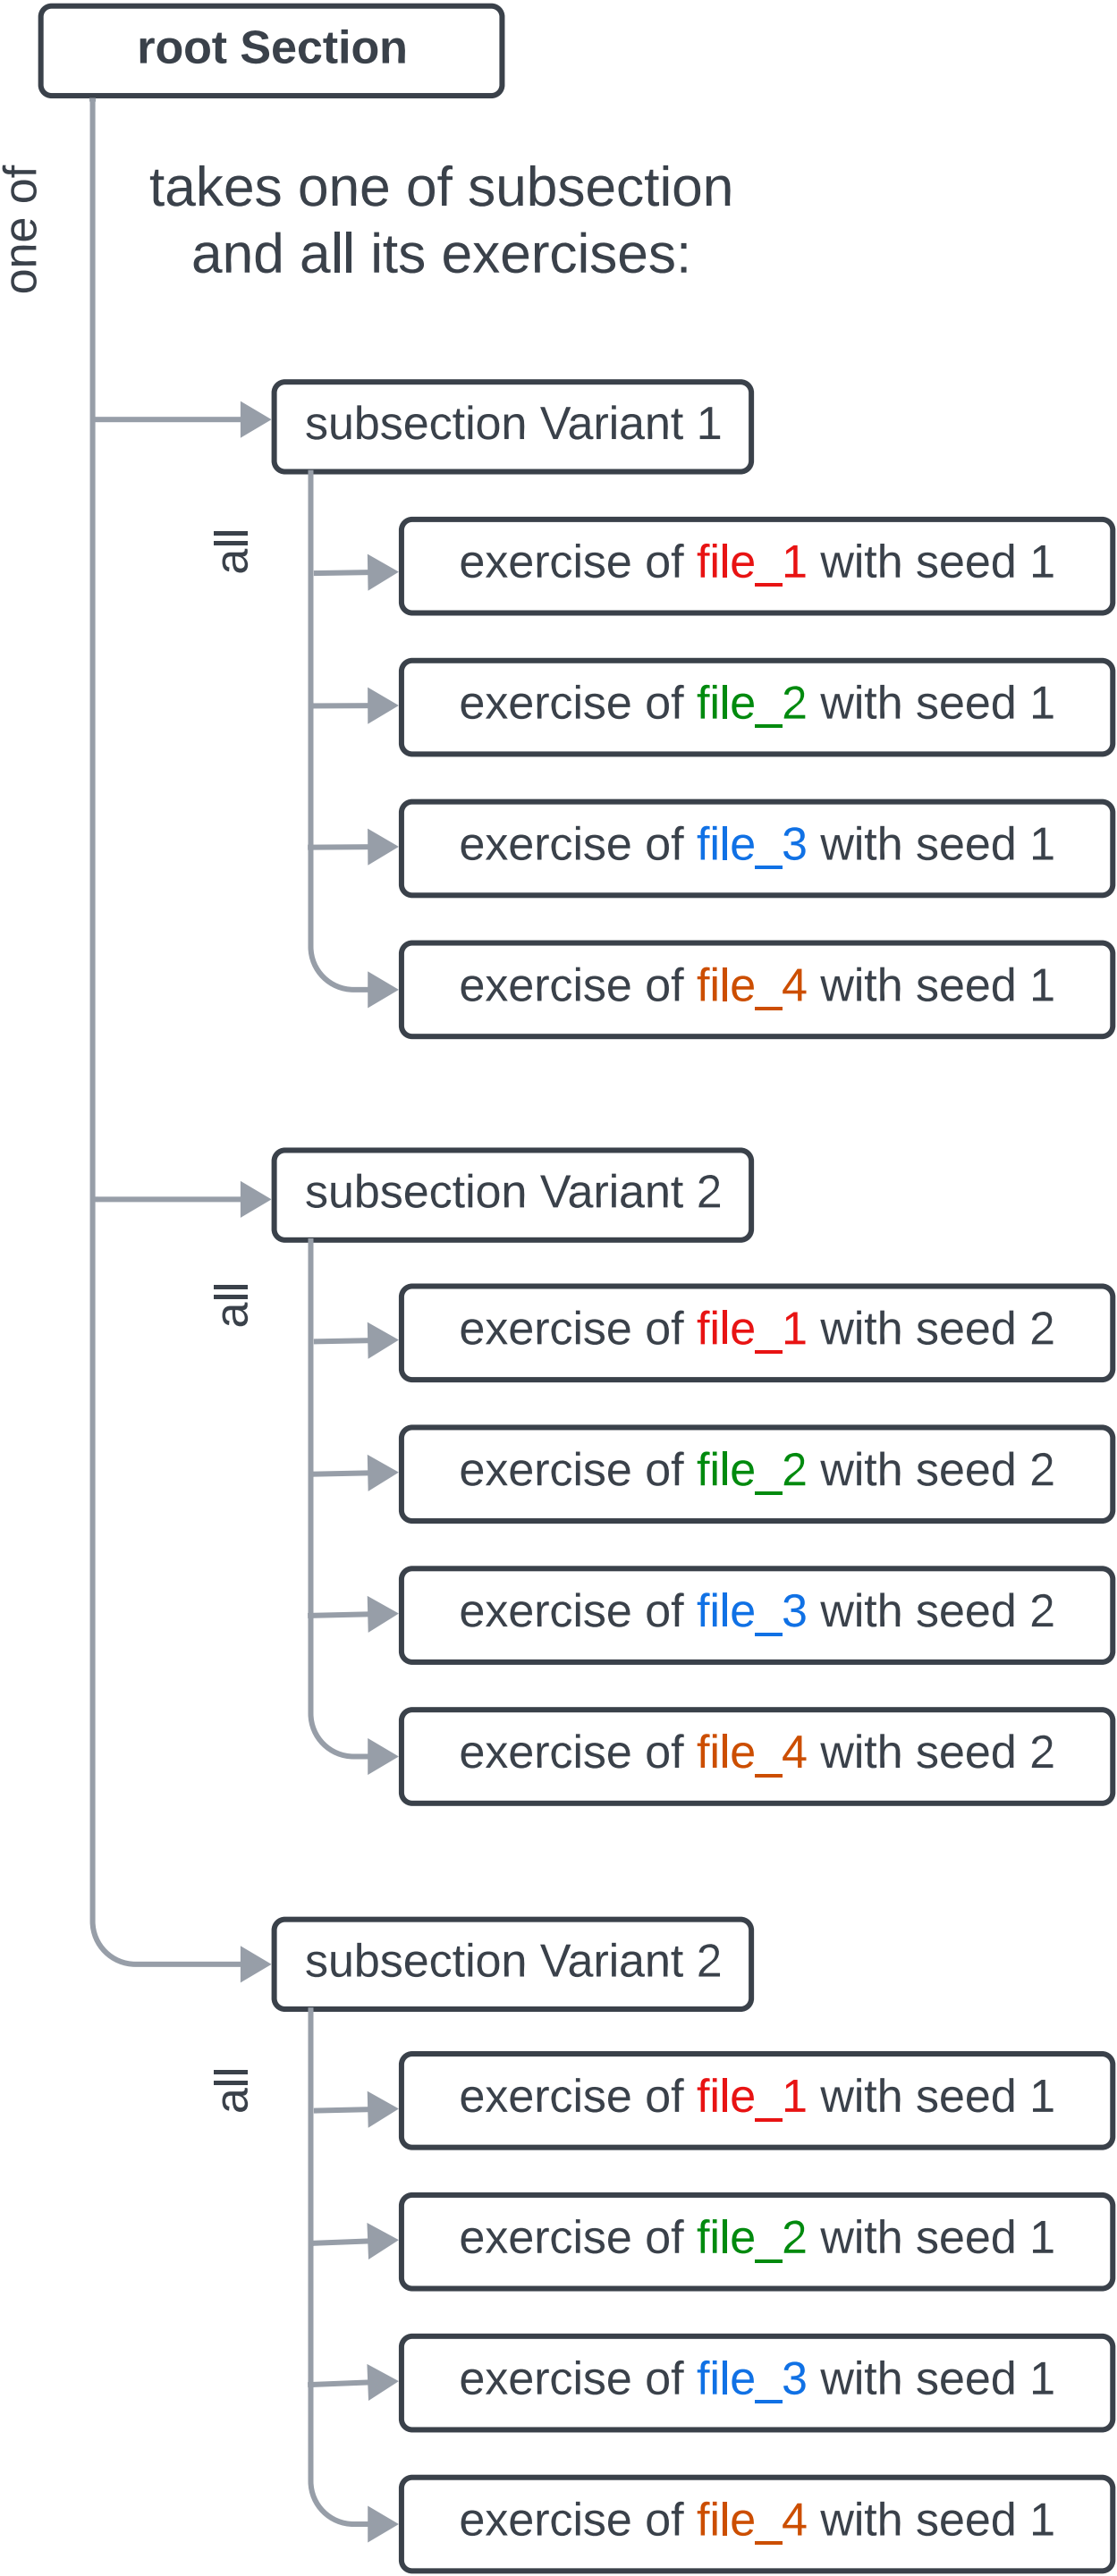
root Section

one of

takes one of subsection and all its exercises:

subsection Variant 1

all

exercise of file_1 with seed 1

exercise of file_2 with seed 1

exercise of file_3 with seed 1

exercise of file_4 with seed 1

subsection Variant 2

all

exercise of file_1 with seed 2

exercise of file_2 with seed 2

exercise of file_3 with seed 2

exercise of file_4 with seed 2

subsection Variant 2

all

exercise of file_1 with seed 1

exercise of file_2 with seed 1

exercise of file_3 with seed 1

exercise of file_4 with seed 1